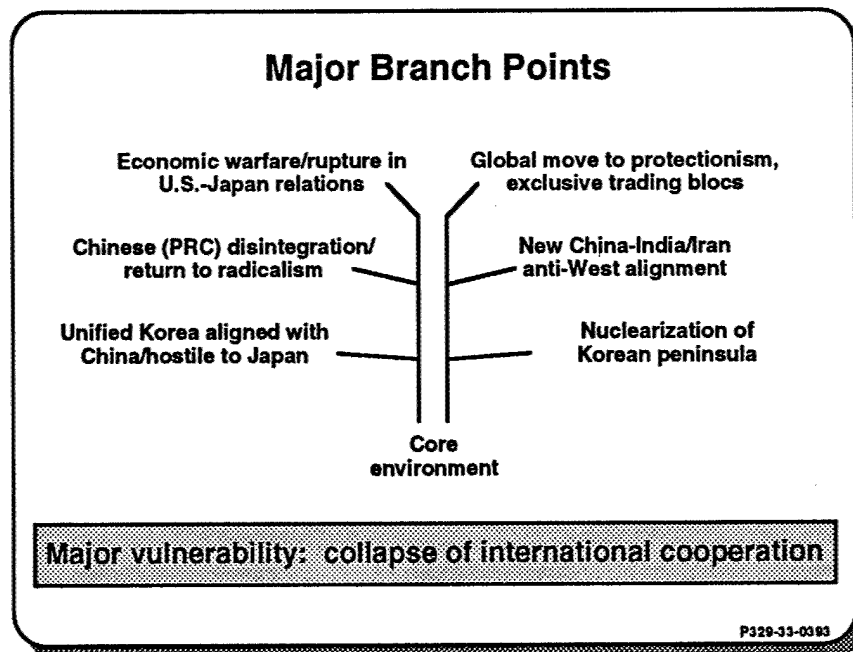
Major Branch Points

Economic warfare/rupture in U.S.-Japan relations

Global move to protectionism, exclusive trading blocs

Chinese (PRC) disintegration/ return to radicalism

New China-India/Iran anti-West alignment

Unified Korea aligned with China/hostile to Japan

Nuclearization of Korean peninsula

Core environment

Major vulnerability: collapse of international cooperation

P329-33-0393